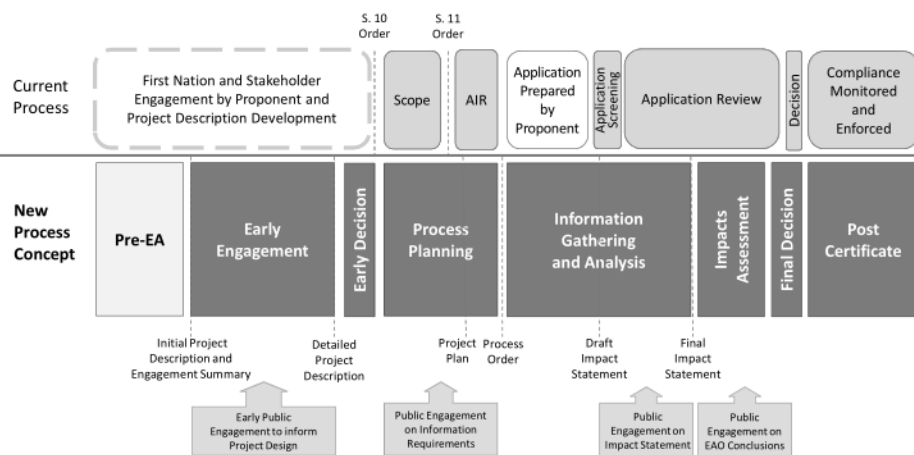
S. 10 Order

S. 11 Order

Current Process

First Nation and Stakeholder Engagement by Proponent and Project Description Development

Scope

AIR

Application Prepared by Proponent

Application Screening

Application Review

Decision

Compliance Monitored and Enforced

New Process Concept

Pre-EA

Early Engagement

Early Decision

Process Planning

Information Gathering and Analysis

Impacts Assessment

Final Decision

Post Certificate

Initial Project Description and Engagement Summary

Detailed Project Description

Project Plan

Process Order

Draft Impact Statement

Final Impact Statement

Early Public Engagement to inform Project Design

Public Engagement on Information Requirements

Public Engagement on Impact Statement

Public Engagement on EAO Conclusions